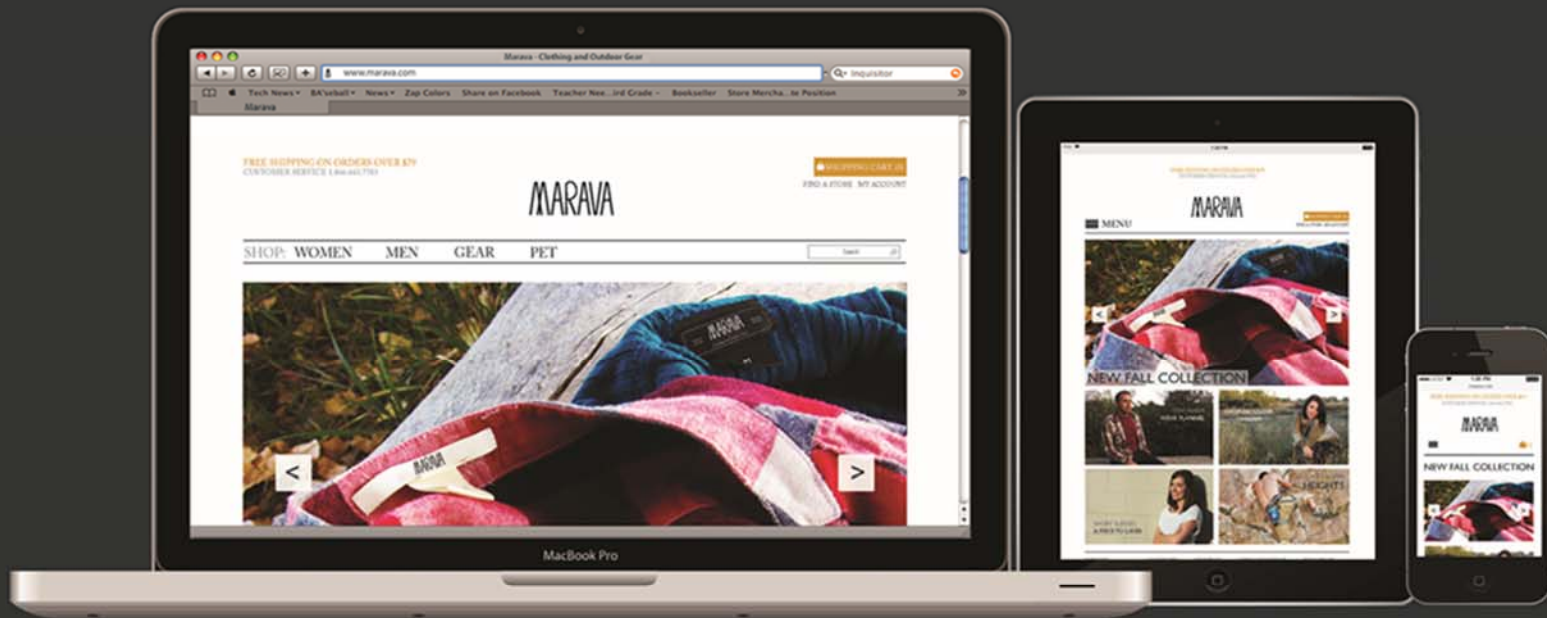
Marava - Clothing and Outdoor Gear

www.marava.com

Inquisitor

Tech News BA'seball News Zap Colors Share on Facebook Teacher Nee...ird Grade Bookseller Store Mercha...te Position

Marava

FREE SHIPPING ON ORDERS OVER $79
CUSTOMER SERVICE 1.800.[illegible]

SHOPPING CART (0)
FIND A STORE MY ACCOUNT

MARAVA

SHOP: WOMEN MEN GEAR PET

Search

MARAVA

MARAVA

<

>

MacBook Pro

MENU

MARAVA

<

>

NEW FALL COLLECTION

HEIGHTS

MARAVA

NEW FALL COLLECTION